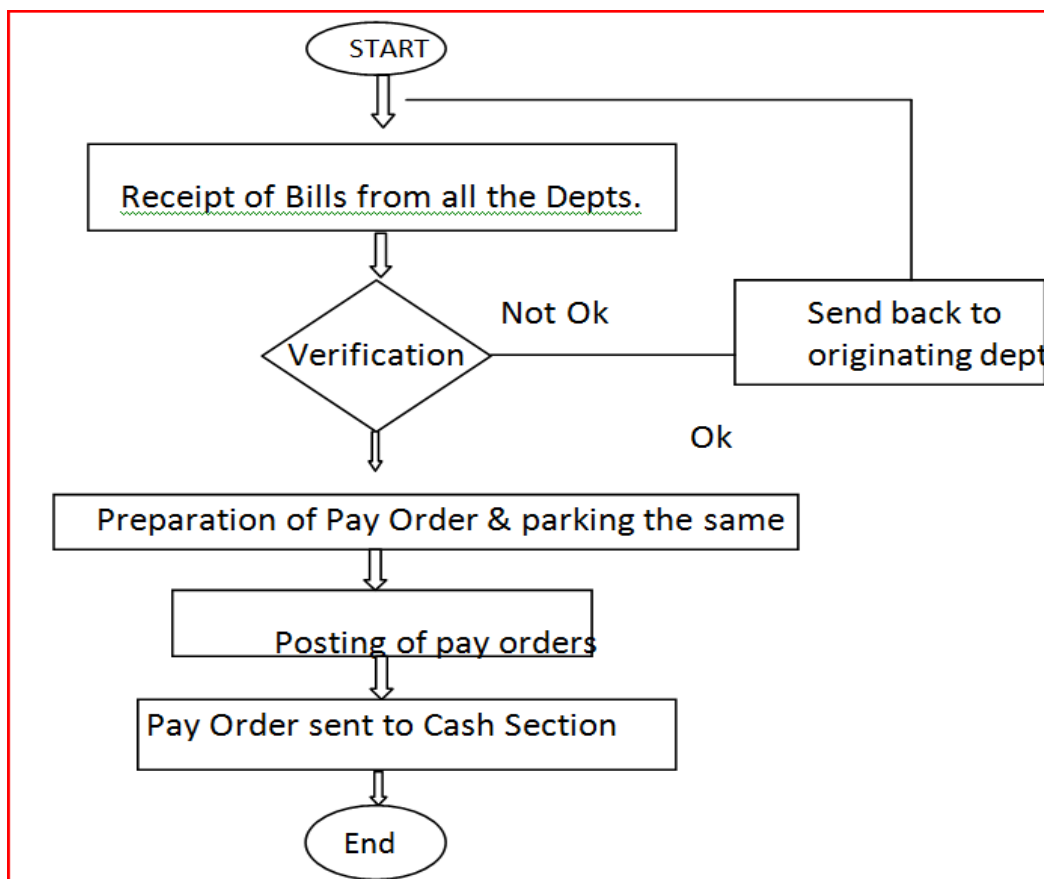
START

Receipt of Bills from all the Depts.

Verification

Not Ok

Send back to originating dept

Ok

Preparation of Pay Order & parking the same

Posting of pay orders

Pay Order sent to Cash Section

End